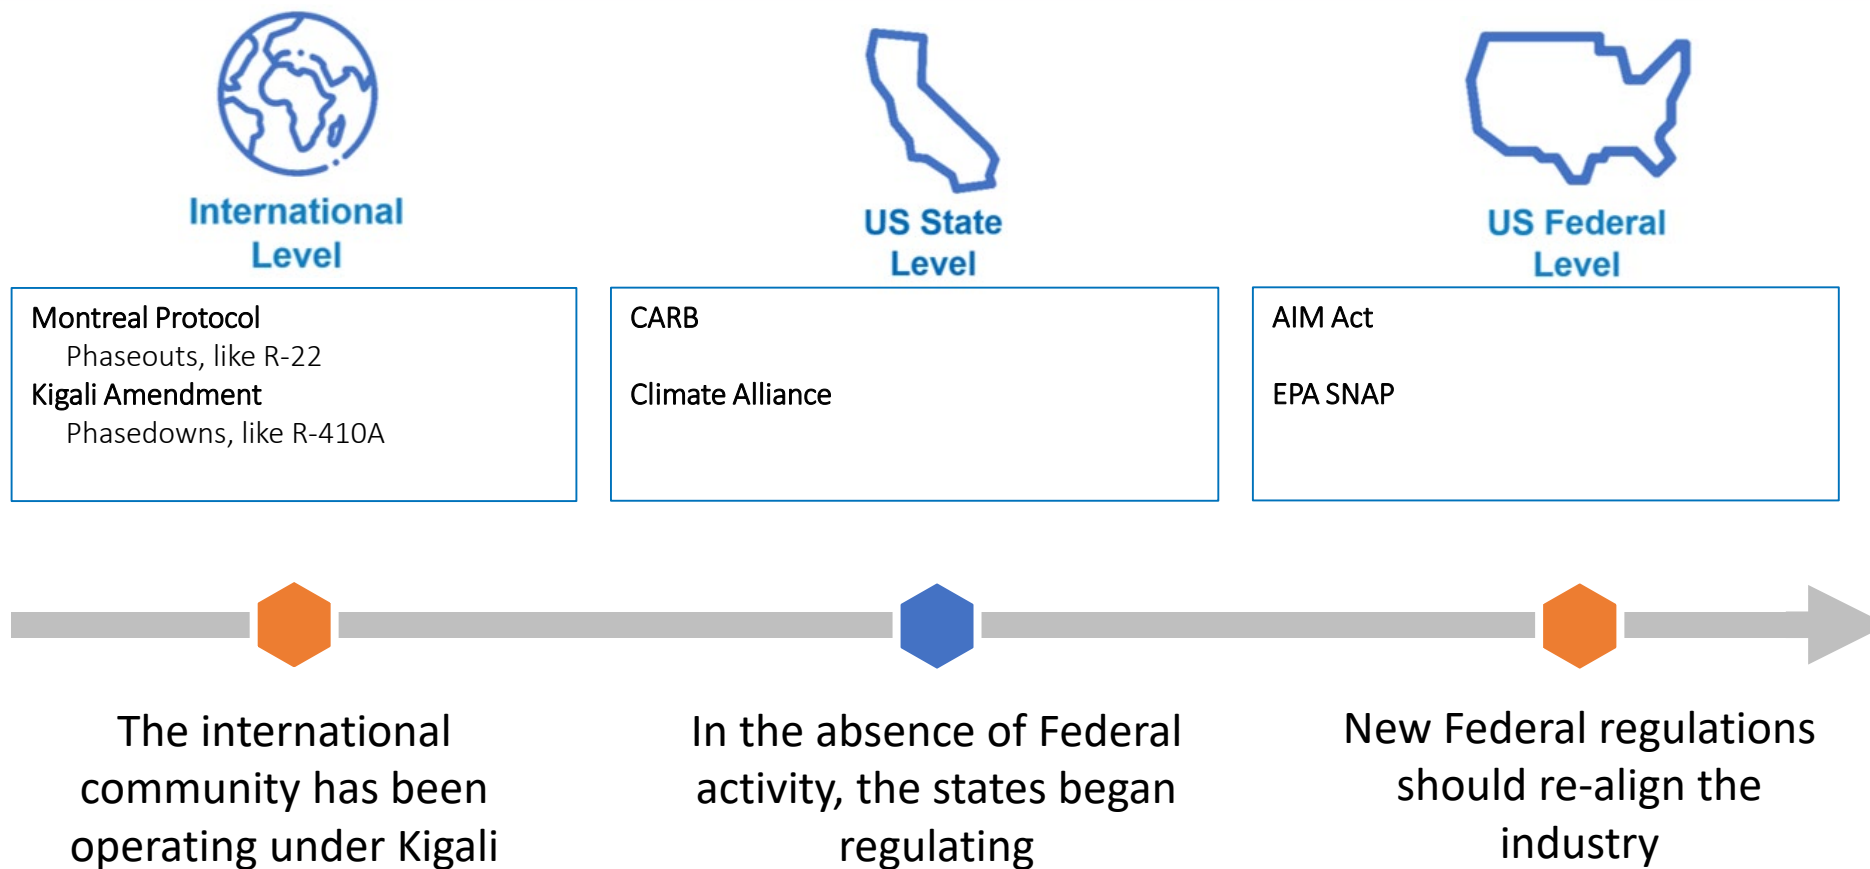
International Level

Montreal Protocol
Phaseouts, like R-22
Kigali Amendment
Phasedowns, like R-410A

US State Level

CARB

Climate Alliance

US Federal Level

AIM Act

EPA SNAP

The international community has been operating under Kigali

In the absence of Federal activity, the states began regulating

New Federal regulations should re-align the industry